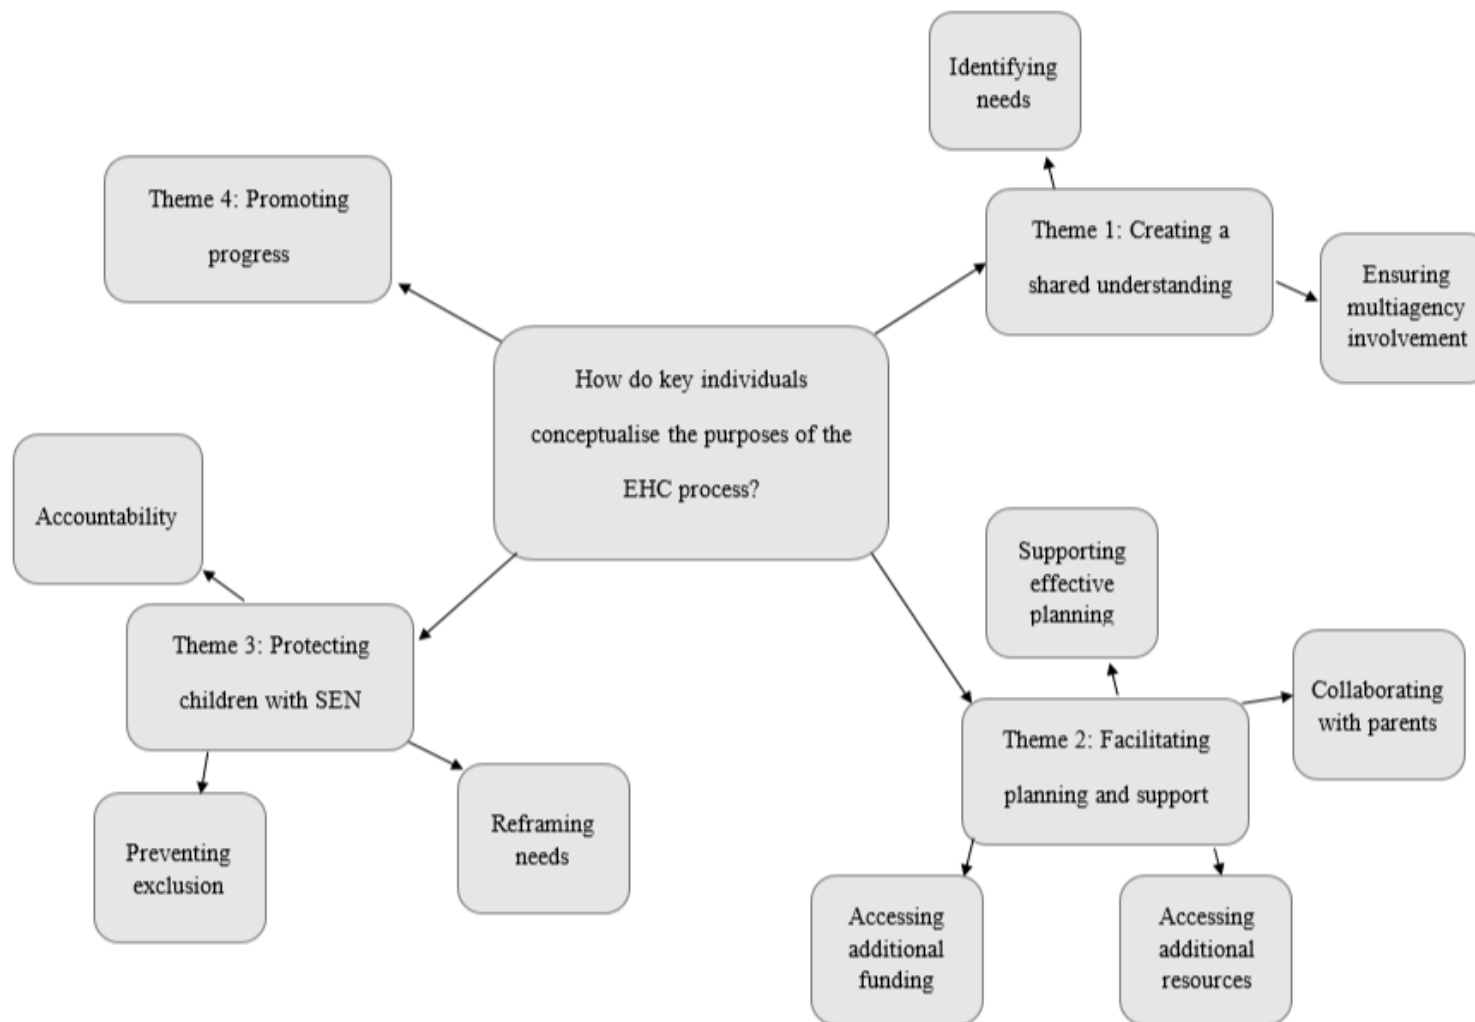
How do key individuals conceptualise the purposes of the EHC process?

Theme 1: Creating a shared understanding

Identifying needs

Ensuring multiagency involvement

Theme 2: Facilitating planning and support

Supporting effective planning

Collaborating with parents

Accessing additional funding

Accessing additional resources

Theme 3: Protecting children with SEN

Accountability

Preventing exclusion

Reframing needs

Theme 4: Promoting progress